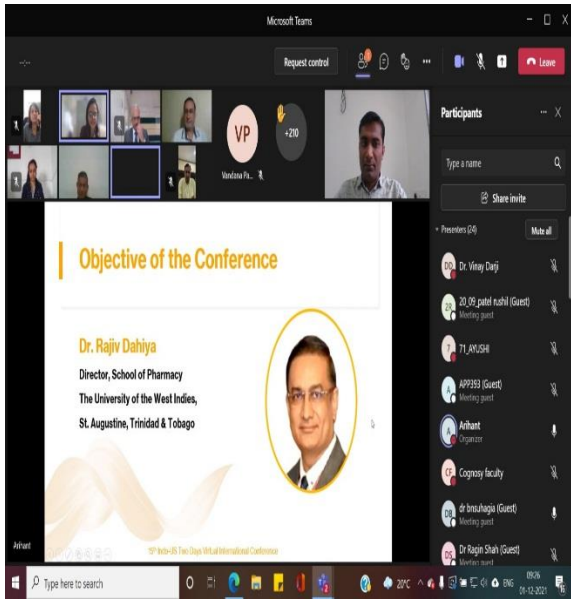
Microsoft Teams

-:-

Request control

Leave

VP

+210

Vandana Pa...

Participants

Type a name

Share invite

Presenters (24)

Mute all

DD Dr. Vinay Darji

20_09_patel rushil (Guest)
Meeting guest

71_AYUSHI

APP393 (Guest)
Meeting guest

Arihant
Organizer

CF Cognosy faculty

DB dr bnsuhagia (Guest)
Meeting guest

DS Dr Ragin Shah (Guest)
Meeting guest

Objective of the Conference

Dr. Rajiv Dahiya

Director, School of Pharmacy

The University of the West Indies,

St. Augustine, Trinidad & Tobago

19th Indo-US Two Days Virtual International Conference

Arihant

Type here to search

20°C ENG 09:26 01-12-2021